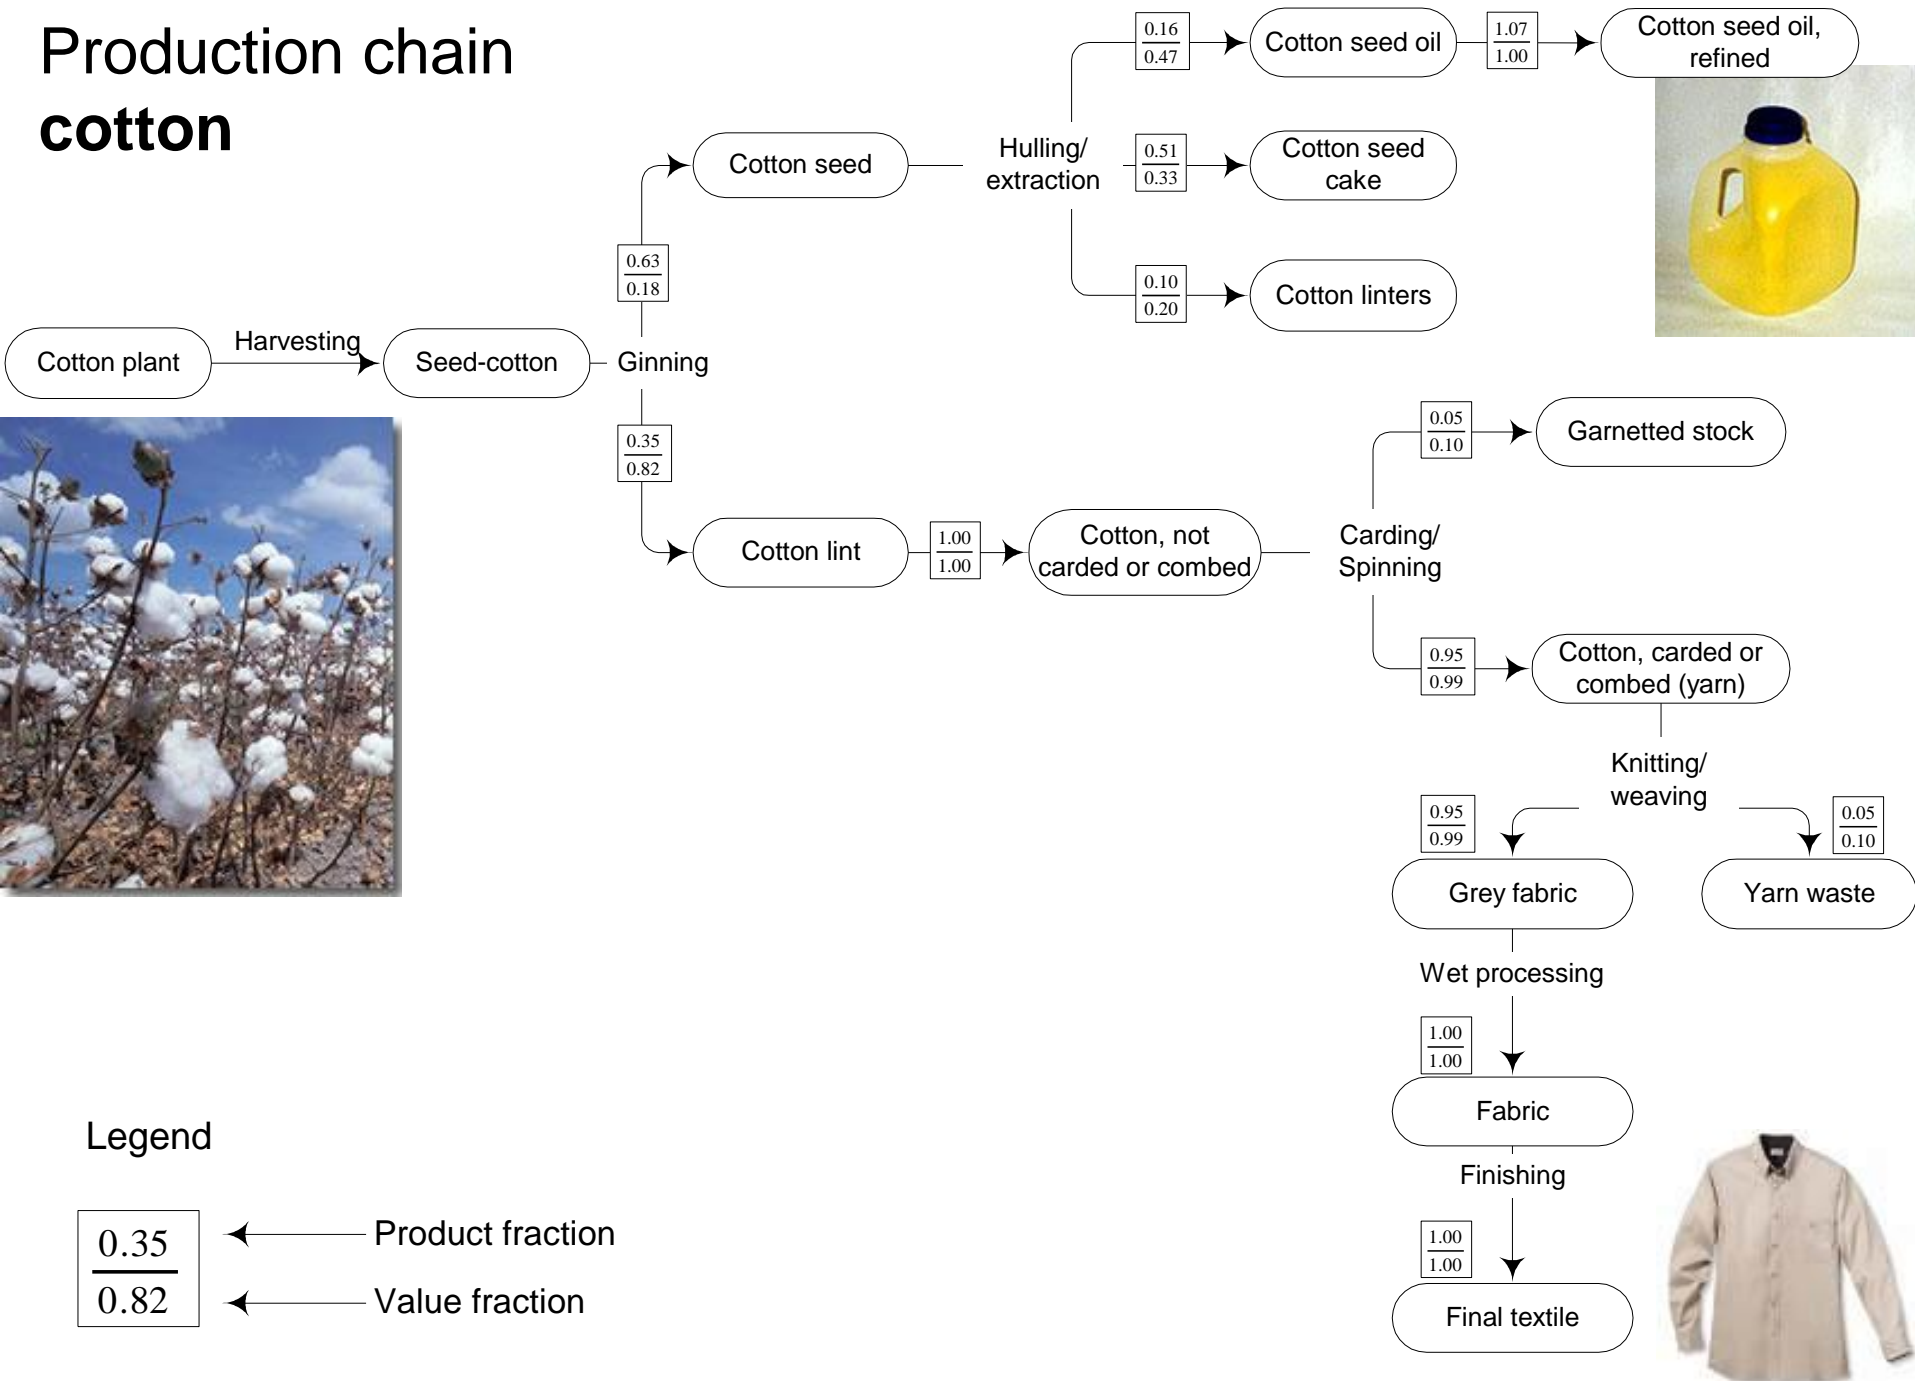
Production chain
**cotton**

Cotton plant
Harvesting
Seed-cotton
Ginning

$\frac{0.63}{0.18}$
Cotton seed
Hulling/ extraction
$\frac{0.16}{0.47}$
Cotton seed oil
$\frac{1.07}{1.00}$
Cotton seed oil, refined
$\frac{0.51}{0.33}$
Cotton seed cake
$\frac{0.10}{0.20}$
Cotton linters

$\frac{0.35}{0.82}$
Cotton lint
$\frac{1.00}{1.00}$
Cotton, not carded or combed
Carding/ Spinning
$\frac{0.05}{0.10}$
Garnetted stock
$\frac{0.95}{0.99}$
Cotton, carded or combed (yarn)
Knitting/ weaving
$\frac{0.95}{0.99}$
Grey fabric
$\frac{0.05}{0.10}$
Yarn waste
Wet processing
$\frac{1.00}{1.00}$
Fabric
Finishing
$\frac{1.00}{1.00}$
Final textile

Legend
$\frac{0.35}{0.82}$
Product fraction
Value fraction